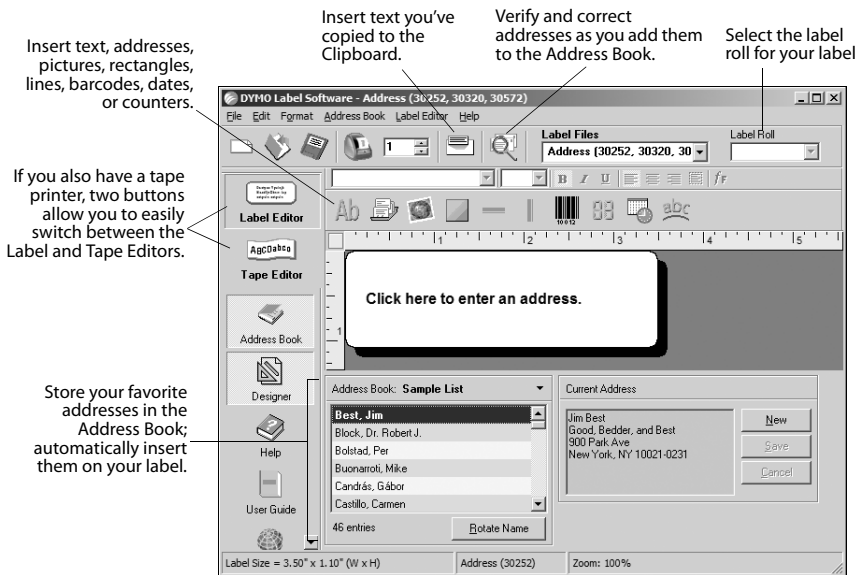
Insert text you've copied to the Clipboard.

Verify and correct addresses as you add them to the Address Book.

Select the label roll for your label

Insert text, addresses, pictures, rectangles, lines, barcodes, dates, or counters.

If you also have a tape printer, two buttons allow you to easily switch between the Label and Tape Editors.

Store your favorite addresses in the Address Book; automatically insert them on your label.

DYMO Label Software - Address (30252, 30320, 30572)

File Edit Format Address Book Label Editor Help

1

Label Files

Address (30252, 30320, 30

Label Roll

B I U

Ab

88

abc

Label Editor

AgcDabco

Tape Editor

Address Book

Designer

Help

User Guide

1 2 3 4 5

1

Click here to enter an address.

Address Book: Sample List

Best, Jim

Block, Dr. Robert J.

Bolstad, Per

Buonarroti, Mike

Candrás, Gábor

Castillo, Carmen

46 entries

Rotate Name

Current Address

Jim Best
Good, Bedder, and Best
900 Park Ave
New York, NY 10021-0231

New

Save

Cancel

Label Size = 3.50" x 1.10" (W x H)

Address (30252)

Zoom: 100%